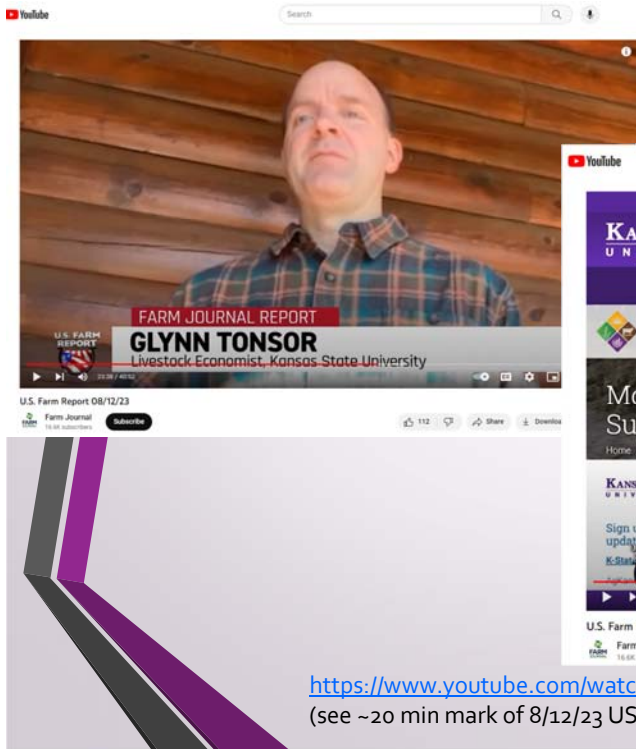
YouTube

Search

FARM JOURNAL REPORT

GLYNN TONSOR

Livestock Economist, Kansas State University

U.S. FARM REPORT

23:38 / 40:52

U.S. Farm Report 08/12/23

Farm Journal

16.6K subscribers

Subscribe

112

Share

Download

YouTube

KA
U N

Mo
Su

Home

KANS
U N I V

Sign u
updat

K-Stat

U.S. Farm

Farm

16.6K

https://www.youtube.com/watc

(see ~20 min mark of 8/12/23 US